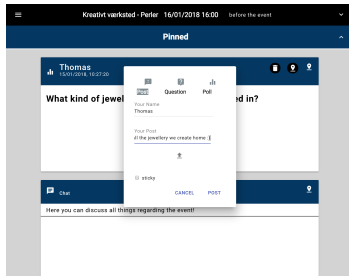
Kreativt værksted - Perler 16/01/2018 16:00 before the event

Pinned

Thomas
15/01/2018, 10:27:20

What kind of jewel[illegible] ed in?

Post Question Poll

Your Name
Thomas

Your Post
ll the jewellery we create home :)

sticky

CANCEL POST

Chat

Here you can discuss all things regarding the event!